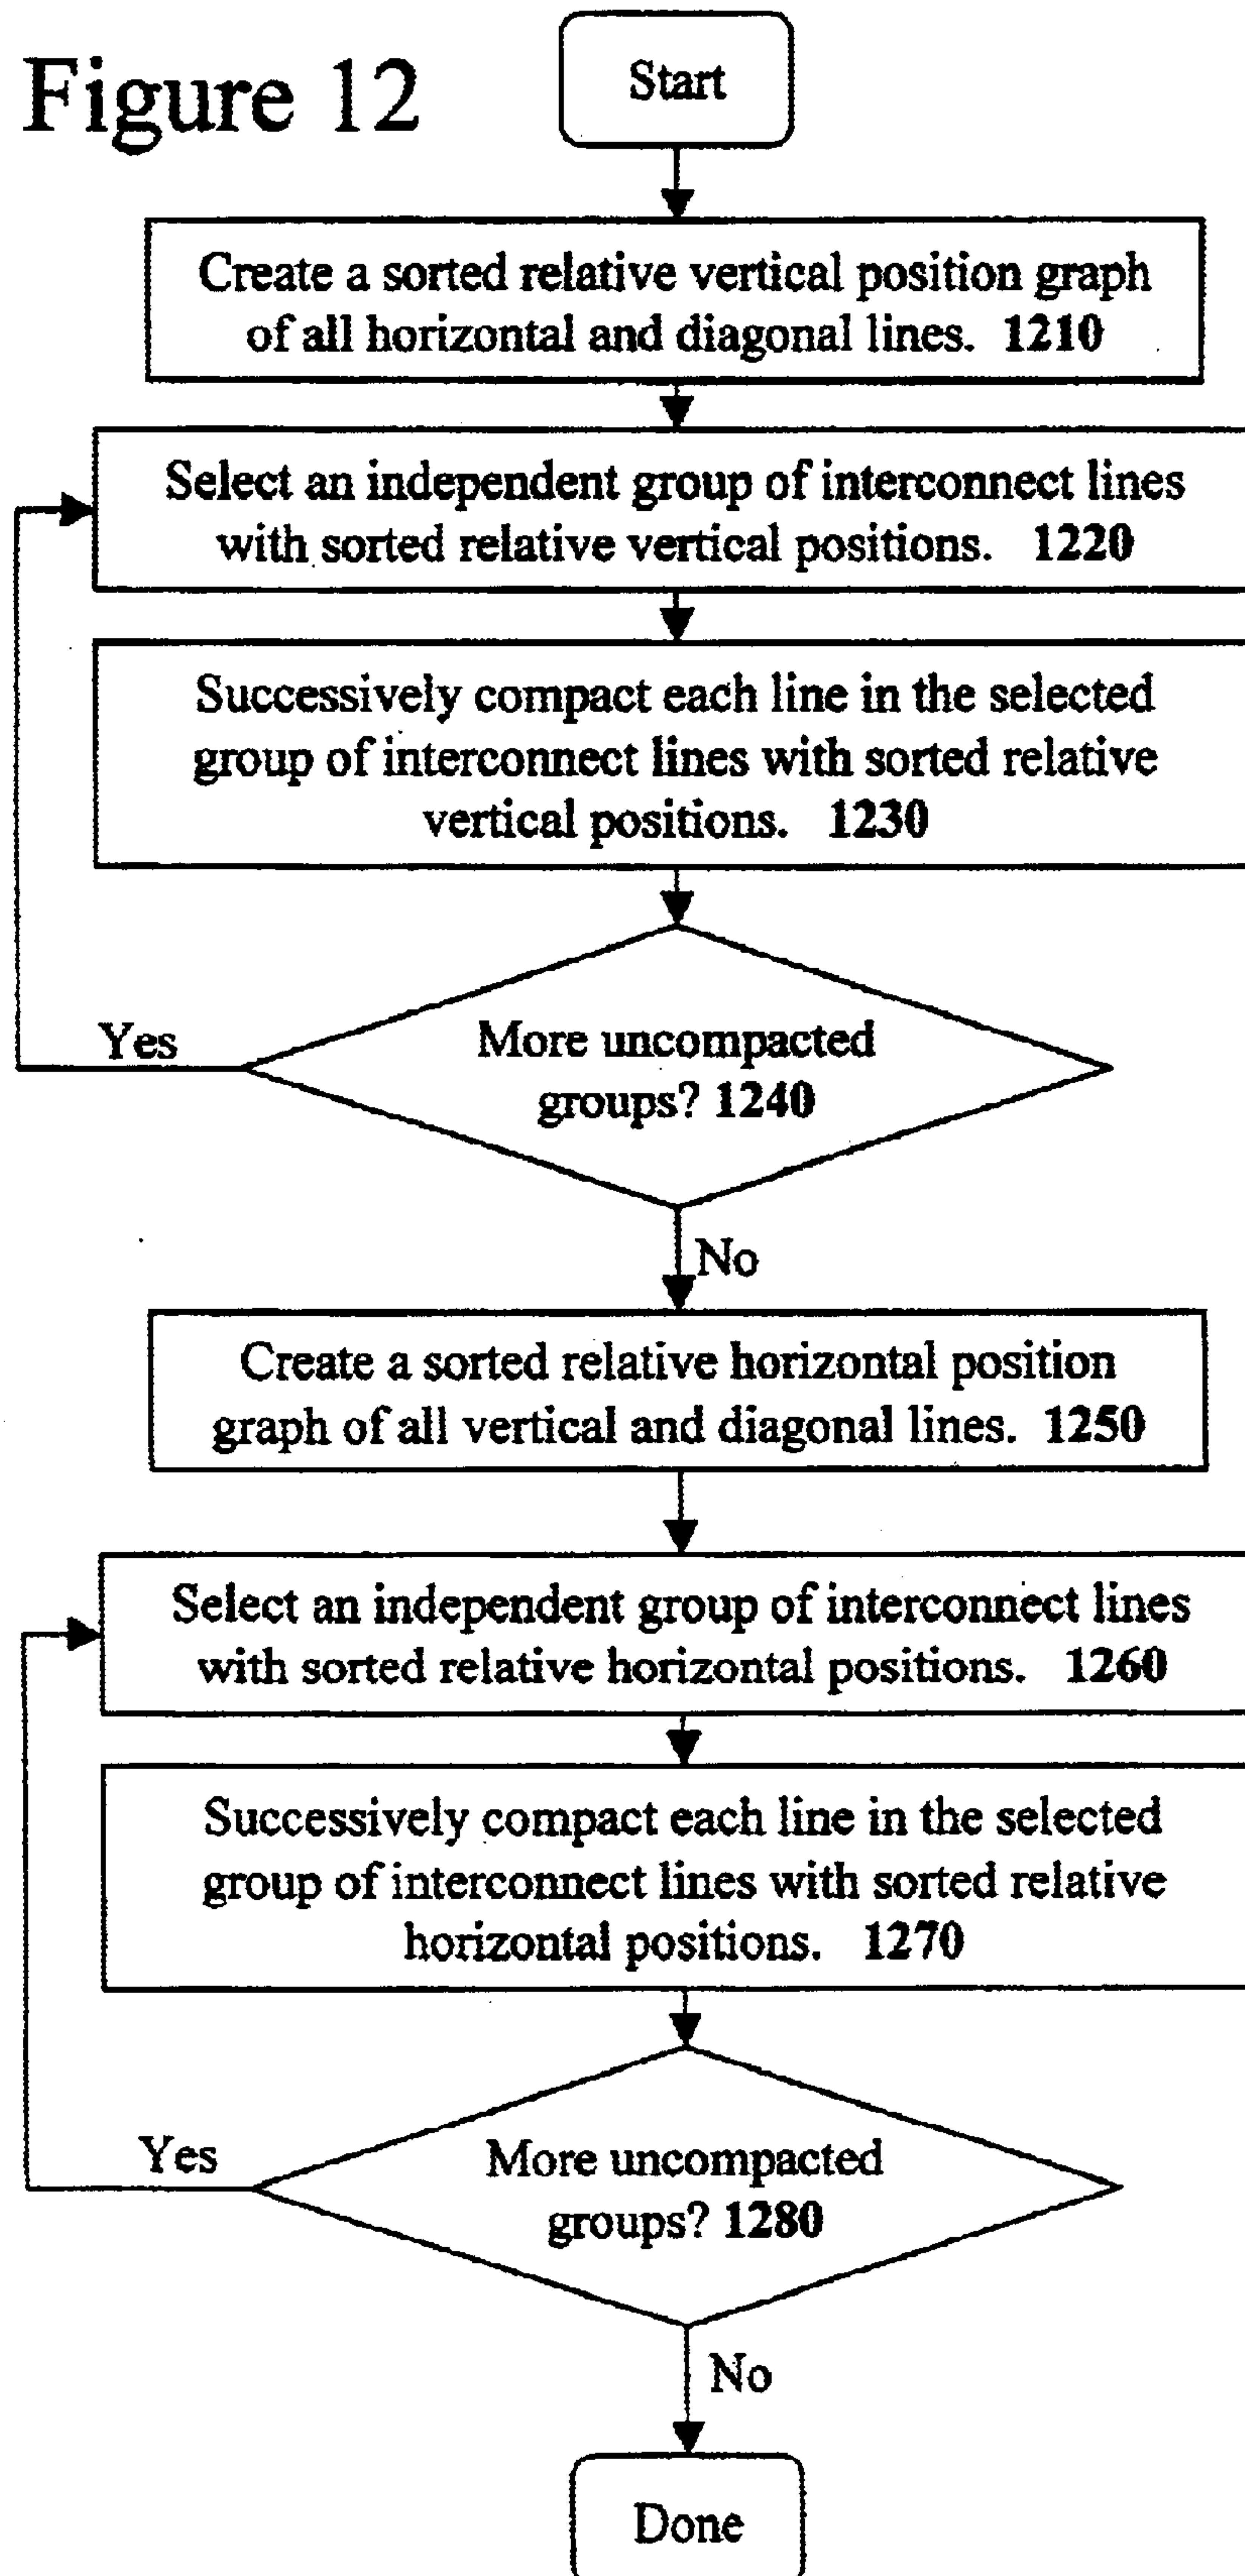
Figure 12

Start

Create a sorted relative vertical position graph of all horizontal and diagonal lines. 1210

Select an independent group of interconnect lines with sorted relative vertical positions. 1220

Successively compact each line in the selected group of interconnect lines with sorted relative vertical positions. 1230

Yes

More uncompacted groups? 1240

No

Create a sorted relative horizontal position graph of all vertical and diagonal lines. 1250

Select an independent group of interconnect lines with sorted relative horizontal positions. 1260

Successively compact each line in the selected group of interconnect lines with sorted relative horizontal positions. 1270

Yes

More uncompacted groups? 1280

No

Done